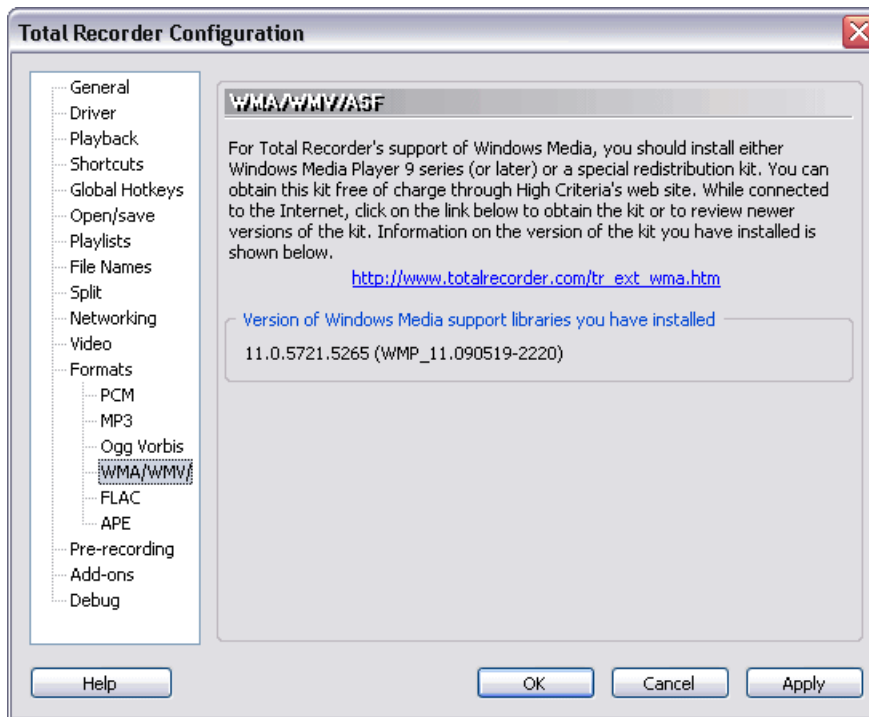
Total Recorder Configuration

General
Driver
Playback
Shortcuts
Global Hotkeys
Open/save
Playlists
File Names
Split
Networking
Video
Formats
PCM
MP3
Ogg Vorbis
WMA/WMV/
FLAC
APE
Pre-recording
Add-ons
Debug

WMA/WMV/ASF

For Total Recorder's support of Windows Media, you should install either Windows Media Player 9 series (or later) or a special redistribution kit. You can obtain this kit free of charge through High Criteria's web site. While connected to the Internet, click on the link below to obtain the kit or to review newer versions of the kit. Information on the version of the kit you have installed is shown below.

http://www.totalrecorder.com/tr_ext_wma.htm

Version of Windows Media support libraries you have installed

11.0.5721.5265 (WMP_11.090519-2220)

Help

OK

Cancel

Apply